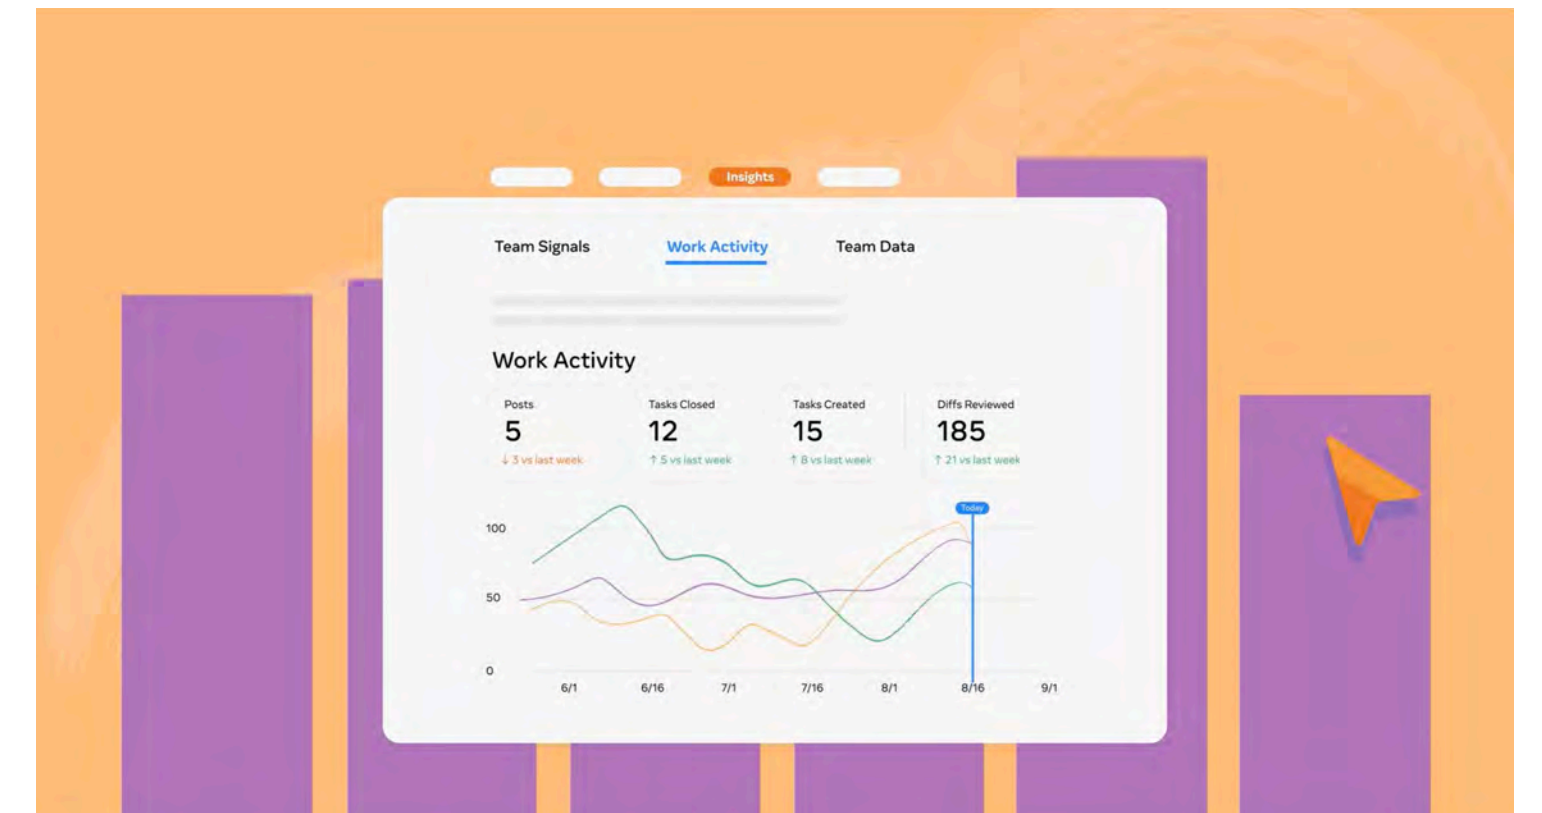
Insights

Team Signals
Work Activity
Team Data

Work Activity

| Posts | Tasks Closed | Tasks Created | Diffs Reviewed |
|---|---|---|---|
| 5 | 12 | 15 | 185 |
| ↓ 3 vs last week | ↑ 5 vs last week | ↑ 8 vs last week | ↑ 21 vs last week |

Today

100
50
0
6/1
6/16
7/1
7/16
8/1
8/16
9/1